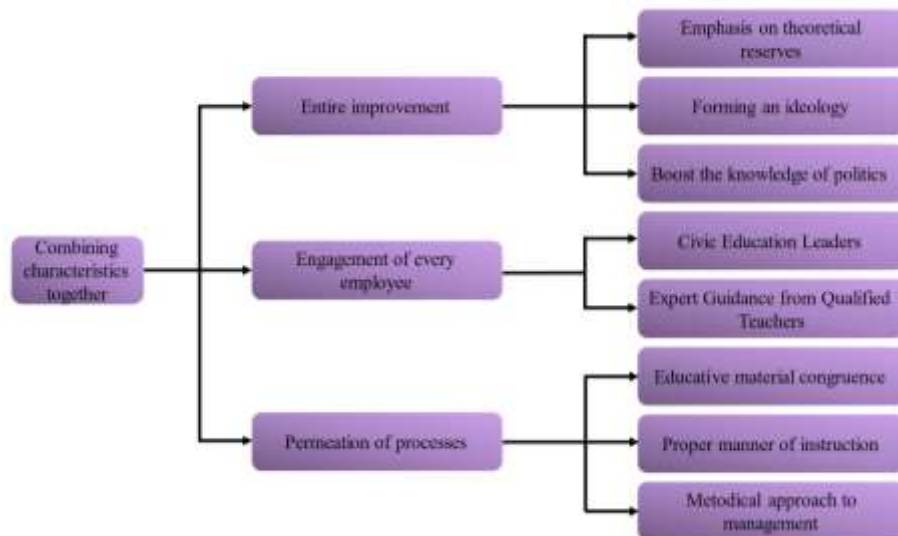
Combining characteristics together

Entire improvement

Emphasis on theoretical reserves

Forming an ideology

Boost the knowledge of politics

Engagement of every employee

Civic Education Leaders

Expert Guidance from Qualified Teachers

Permeation of processes

Educative material congruence

Proper manner of instruction

Metodical approach to management